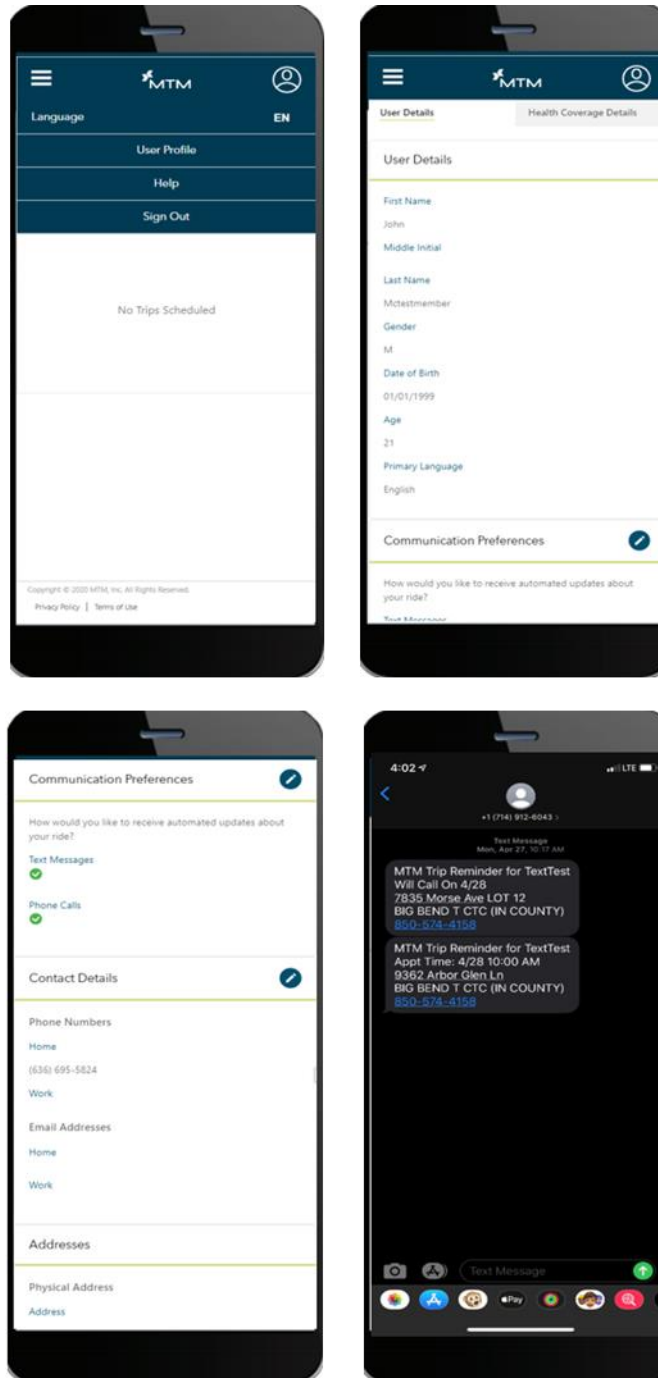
MTM

Language EN

User Profile

Help

Sign Out

No Trips Scheduled

Copyright © 2020 MTM, Inc. All Rights Reserved.

Privacy Policy | Terms of Use

MTM

User Details

Health Coverage Details

User Details

First Name

John

Middle Initial

Last Name

Mctestmember

Gender

M

Date of Birth

01/01/1999

Age

21

Primary Language

English

Communication Preferences

How would you like to receive automated updates about your ride?

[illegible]

Communication Preferences

How would you like to receive automated updates about your ride?

Text Messages

Phone Calls

Contact Details

Phone Numbers

Home

(636) 695-5824

Work

Email Addresses

Home

Work

Addresses

Physical Address

Address

4:02

LTE

+1 (714) 912-6043

Text Message
Mon, Apr 27, 10:17 AM

MTM Trip Reminder for TextTest
Will Call On 4/28
7835 Morse Ave LOT 12
BIG BEND T CTC (IN COUNTY)
850-574-4158

MTM Trip Reminder for TextTest
Appt Time: 4/28 10:00 AM
9362 Arbor Glen Ln
BIG BEND T CTC (IN COUNTY)
850-574-4158

Text Message

Pay